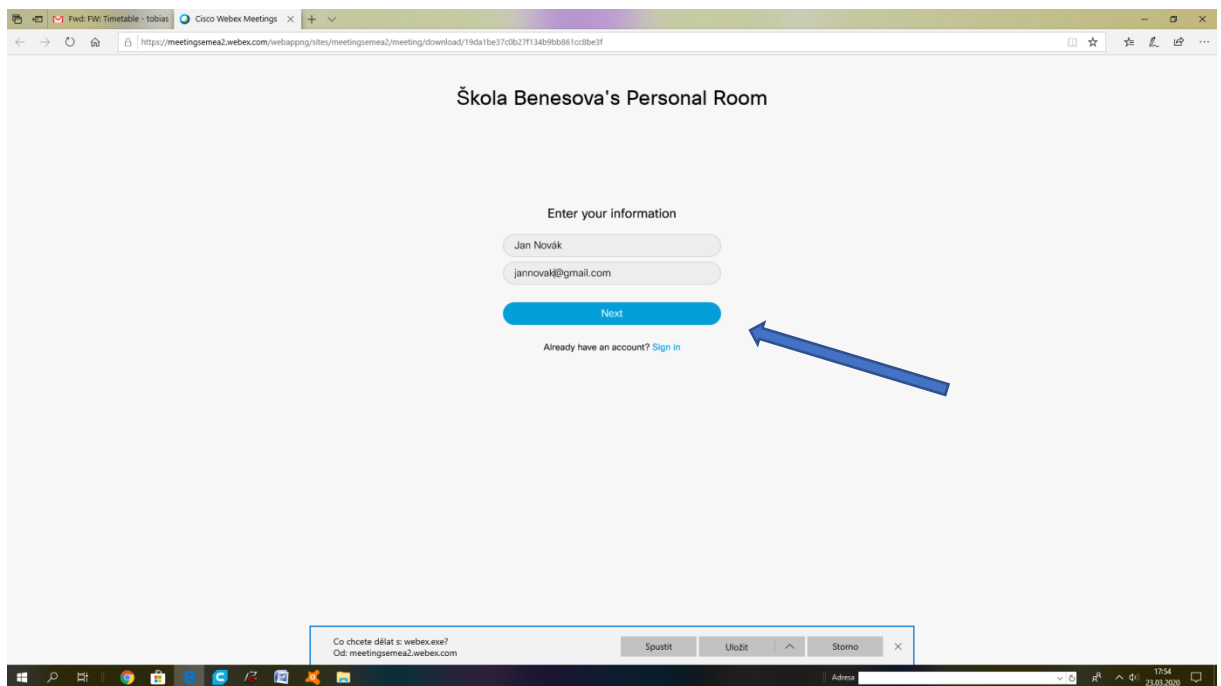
Fwd: FW: Timetable - tobias
Cisco Webex Meetings

https://meetingsemea2.webex.com/webappng/sites/meetingsemea2/meeting/download/19da1be37c0b27f134b9bb861cc8be3f

Škola Benesova's Personal Room

Enter your information

Jan Novák

jannovak@gmail.com

Next

Already have an account? Sign in

Co chcete dělat s: webex.exe?
Od: meetingsemea2.webex.com

Spustit
Uložit
Storno

Adresa

17:54
23.03.2020